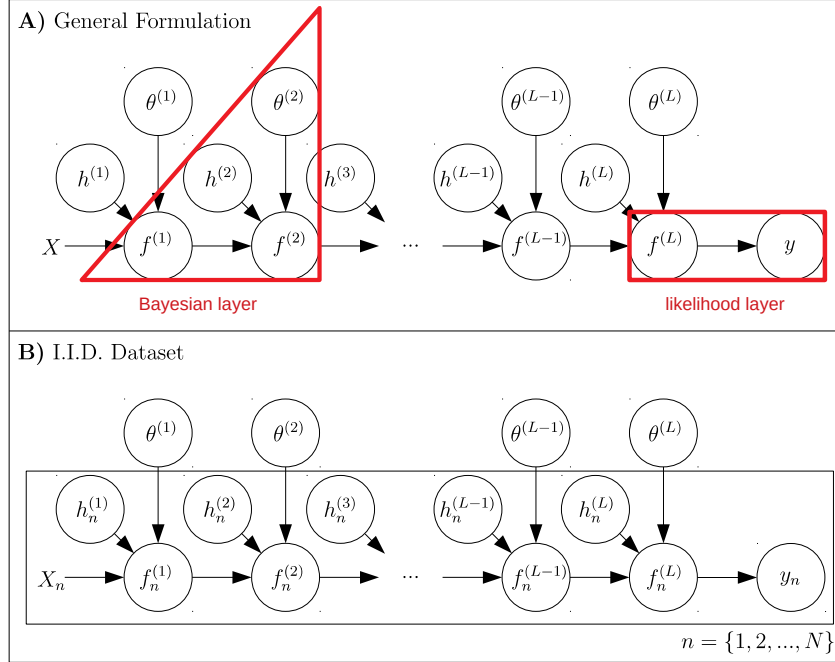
**A)** General Formulation

$\theta^{(1)}$ $\theta^{(2)}$ $\theta^{(L-1)}$ $\theta^{(L)}$

$h^{(1)}$ $h^{(2)}$ $h^{(3)}$ $h^{(L-1)}$ $h^{(L)}$

$X$ $f^{(1)}$ $f^{(2)}$ ... $f^{(L-1)}$ $f^{(L)}$ $y$

Bayesian layer

likelihood layer

**B)** I.I.D. Dataset

$\theta^{(1)}$ $\theta^{(2)}$ $\theta^{(L-1)}$ $\theta^{(L)}$

$h_n^{(1)}$ $h_n^{(2)}$ $h_n^{(3)}$ $h_n^{(L-1)}$ $h_n^{(L)}$

$X_n$ $f_n^{(1)}$ $f_n^{(2)}$ ... $f_n^{(L-1)}$ $f_n^{(L)}$ $y_n$

$n = \{1, 2, ..., N\}$